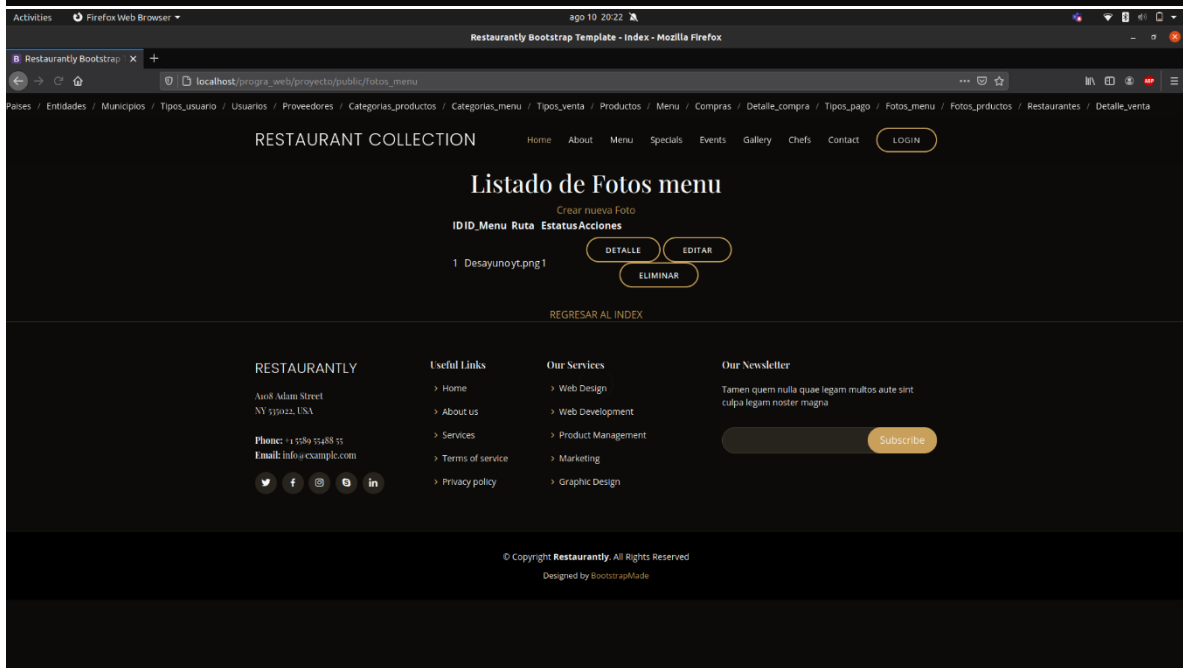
Activities Firefox Web Browser ▾ ago 10 20:22

Restaurantly Bootstrap Template - Index - Mozilla Firefox

Restaurantly Bootstrap ×

localhost/progra_web/proyecto/public/fotos_menu

Paises / Entidades / Municipios / Tipos_usuario / Usuarios / Proveedores / Categorias_productos / Categorias_menu / Tipos_venta / Productos / Menu / Compras / Detalle_compra / Tipos_pago / Fotos_menu / Fotos_prductos / Restaurantes / Detalle_venta

RESTAURANT COLLECTION

Home About Menu Specials Events Gallery Chefs Contact LOGIN

Listado de Fotos menu

Crear nueva Foto

ID ID_Menu Ruta Estatus Acciones

1 Desayunoyt.png 1 DETALLE EDITAR ELIMINAR

REGRESAR AL INDEX

RESTAURANTLY

A108 Adam Street
NY 535022, USA

Phone: +1 5589 55488 55
Email: info@example.com

Useful Links
› Home
› About us
› Services
› Terms of service
› Privacy policy

Our Services
› Web Design
› Web Development
› Product Management
› Marketing
› Graphic Design

Our Newsletter
Tamen quem nulla quae legam multos aute sint culpa legam noster magna

Subscribe

© Copyright Restaurantly. All Rights Reserved
Designed by BootstrapMade